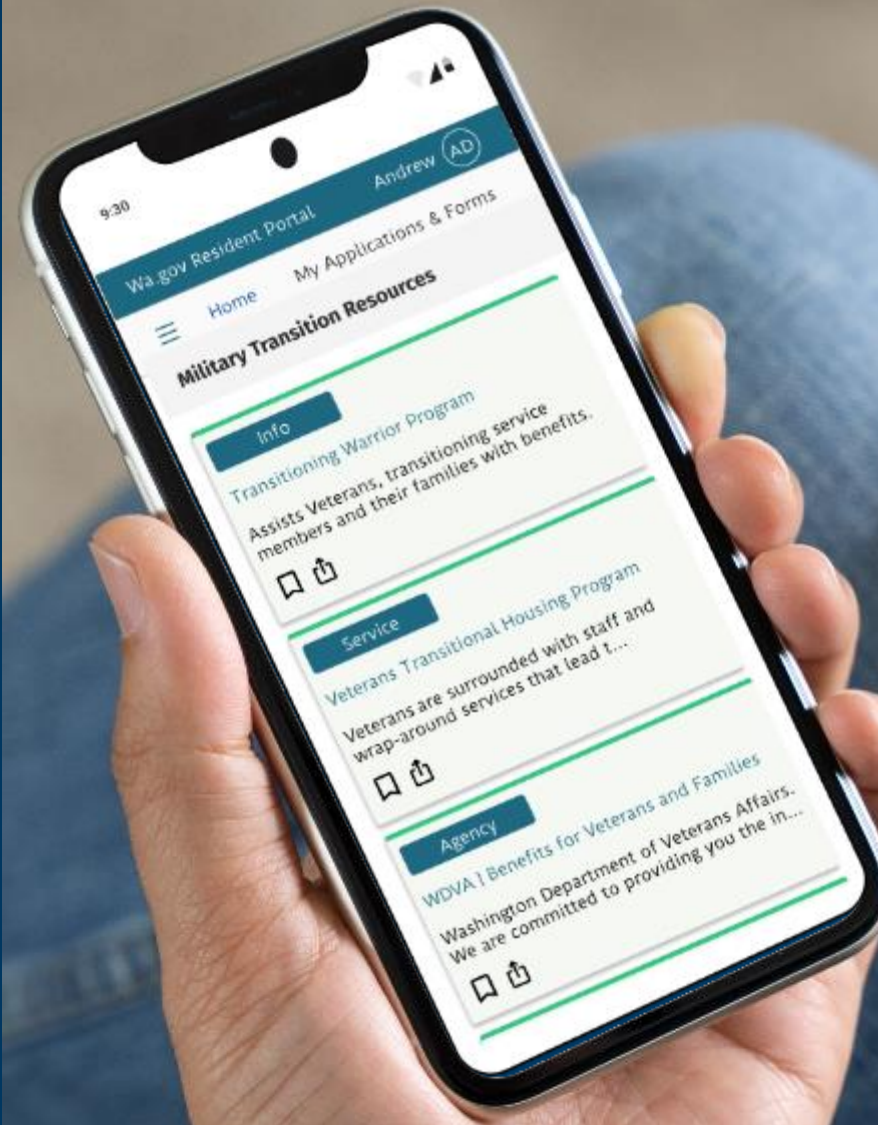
9:30

Wa.gov Resident Portal

Andrew AD

Home My Applications & Forms

Military Transition Resources

Info

Transitioning Warrior Program

Assists Veterans, transitioning service members and their families with benefits.

Service

Veterans Transitional Housing Program

Veterans are surrounded with staff and wrap-around services that lead t...

Agency

WDVA | Benefits for Veterans and Families

Washington Department of Veterans Affairs. We are committed to providing you the in...